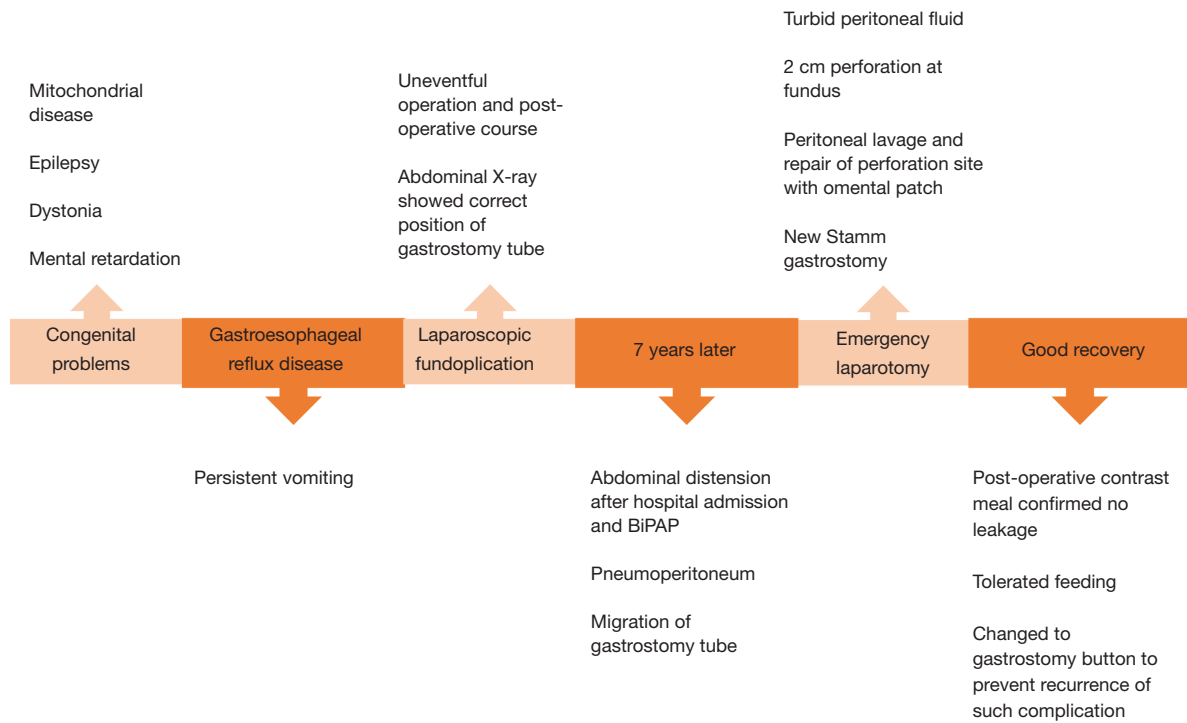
Mitochondrial disease

Epilepsy

Dystonia

Mental retardation

Uneventful operation and post-operative course

Abdominal X-ray showed correct position of gastrostomy tube

Turbid peritoneal fluid

2 cm perforation at fundus

Peritoneal lavage and repair of perforation site with omental patch

New Stamm gastrostomy

Congenital problems

Gastroesophageal reflux disease

Laparoscopic fundoplication

7 years later

Emergency laparotomy

Good recovery

Persistent vomiting

Abdominal distension after hospital admission and BiPAP

Pneumoperitoneum

Migration of gastrostomy tube

Post-operative contrast meal confirmed no leakage

Tolerated feeding

Changed to gastrostomy button to prevent recurrence of such complication